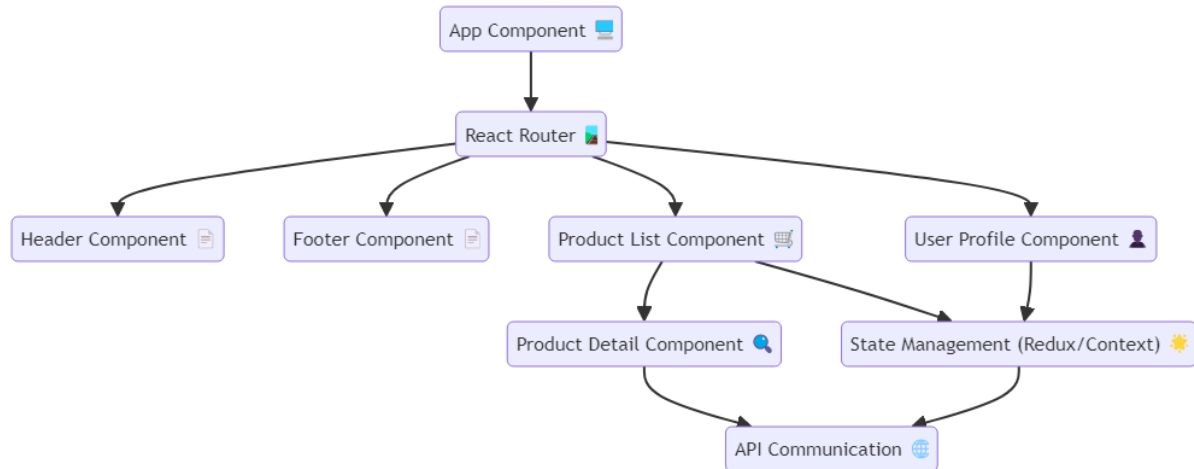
App Component 💻

React Router 🚦

Header Component 📄

Footer Component 📄

Product List Component 🛒

User Profile Component 👤

Product Detail Component 🔍

State Management (Redux/Context) 🌟

API Communication 🌐